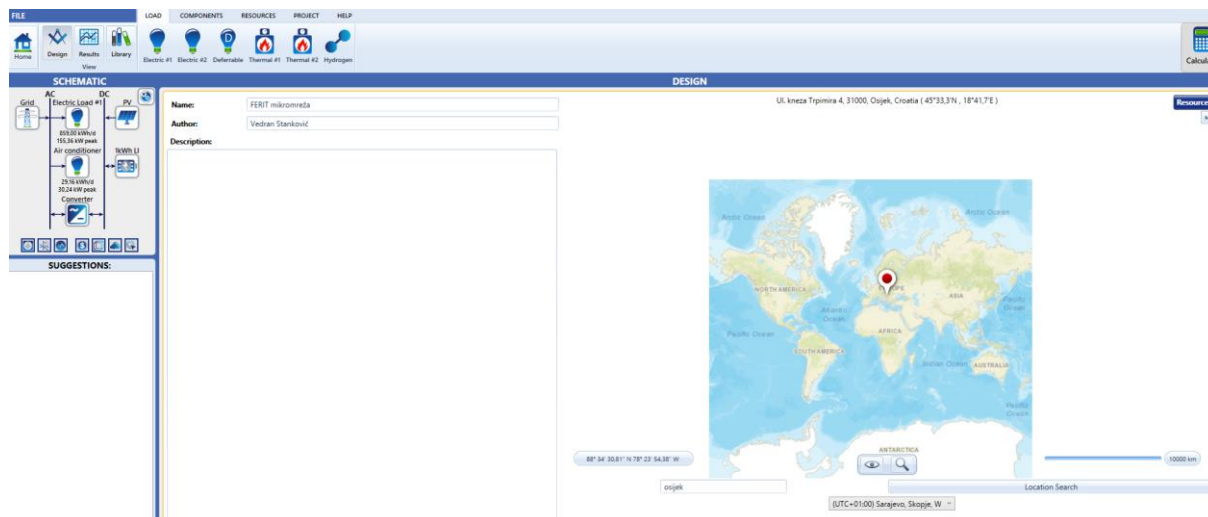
FILE
LOAD COMPONENTS RESOURCES PROJECT HELP
Home Design Results Library
View
Electric #1 Electric #2 Deferrable Thermal #1 Thermal #2 Hydrogen
Calcul

SCHEMATIC
AC DC
Grid Electric Load #1 PV
859,00 kWh/d
155,36 kW peak
Air conditioner 1kWh LI
29,16 kWh/d
30,24 kW peak
Converter

SUGGESTIONS:

DESIGN
Name: FERIT mikromreža
Author: Vedran Stanković
Description:

Ul. kneza Trpimira 4, 31000, Osijek, Croatia ( 45°33,3'N , 18°41,7'E )
Resources

Arctic Ocean
Arctic Ocean
NORTH AMERICA
EUROPE
ASIA
Atlantic Ocean
Pacific Ocean
AFRICA
Pacific Ocean
SOUTH AMERICA
Indian Ocean
AUSTRALIA
Pacific Ocean
ANTARCTICA

88° 34' 30,81" N 78° 23' 54,38" W
10000 km
osijek
Location Search
(UTC+01:00) Sarajevo, Skopje, W